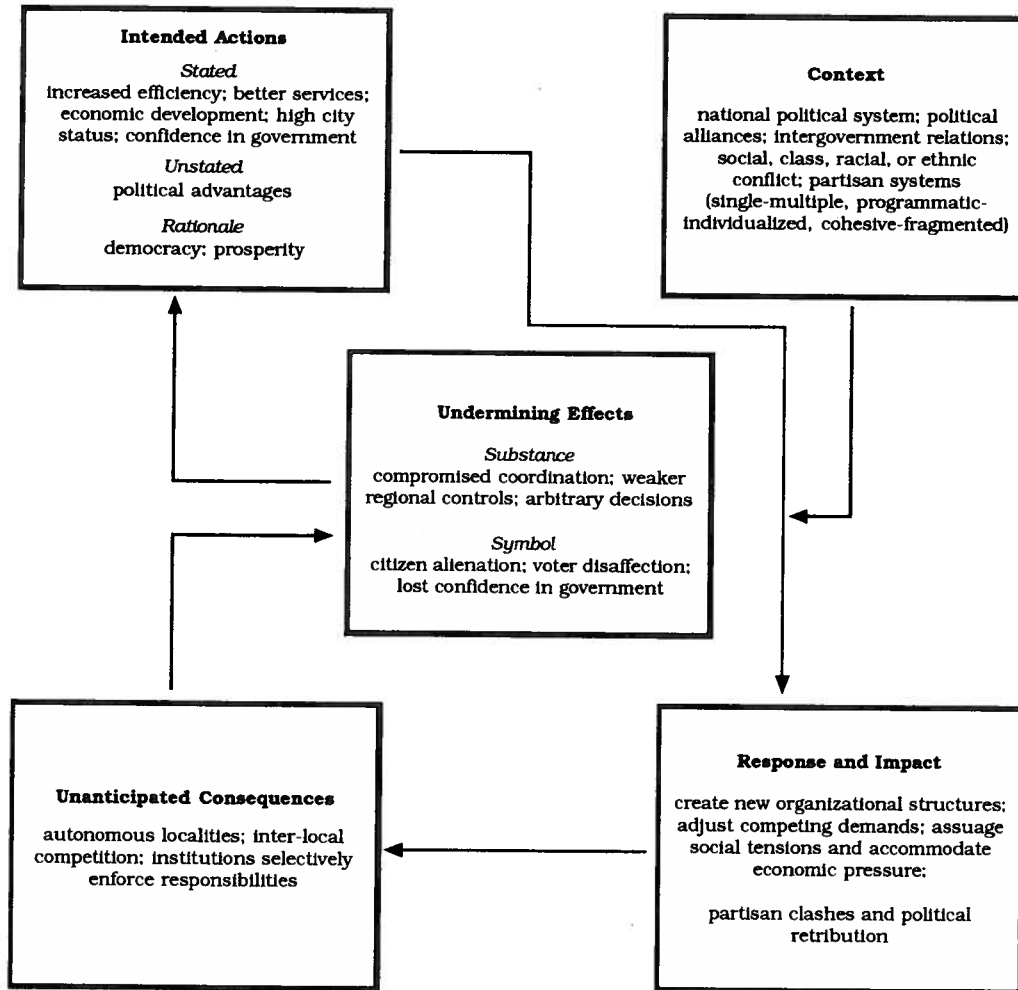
Intended Actions

Stated
increased efficiency; better services; economic development; high city status; confidence in government

Unstated
political advantages

Rationale
democracy; prosperity

Context

national political system; political alliances; intergovernment relations; social, class, racial, or ethnic conflict; partisan systems (single-multiple, programmatic-individualized, cohesive-fragmented)

Undermining Effects

Substance
compromised coordination; weaker regional controls; arbitrary decisions

Symbol
citizen alienation; voter disaffection; lost confidence in government

Unanticipated Consequences

autonomous localities; inter-local competition; institutions selectively enforce responsibilities

Response and Impact

create new organizational structures; adjust competing demands; assuage social tensions and accommodate economic pressure;

partisan clashes and political retribution